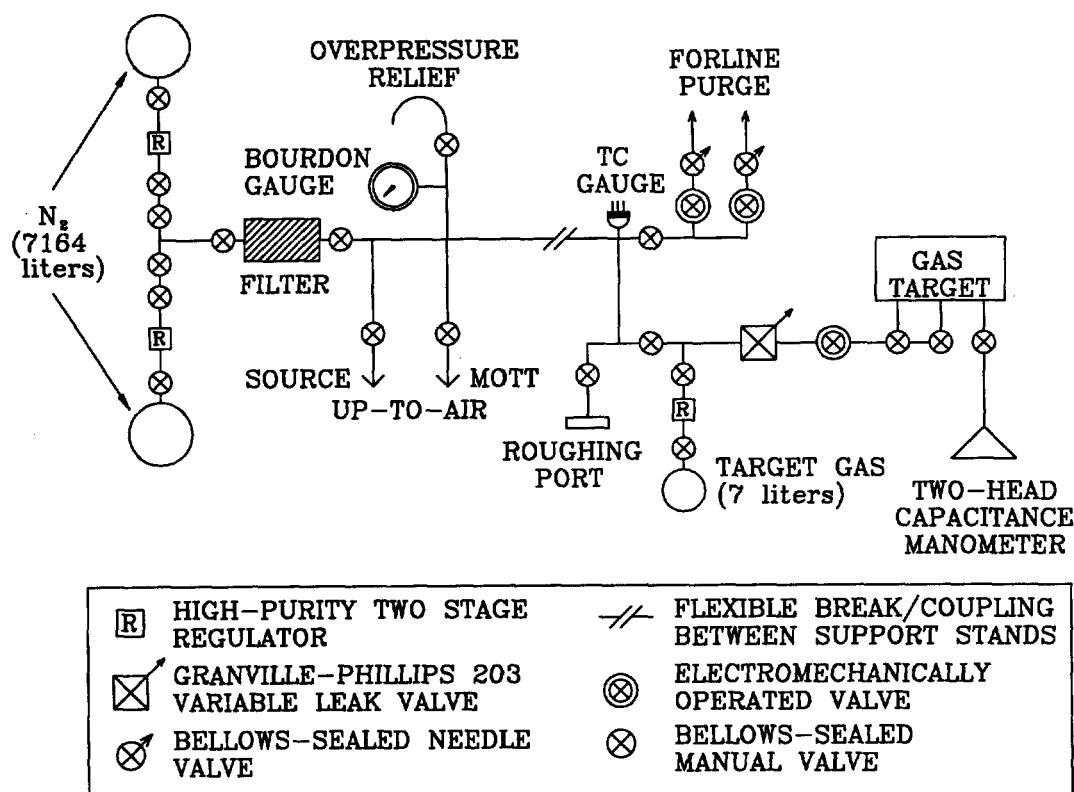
OVERPRESSURE RELIEF

FORLINE PURGE

BOURDON GAUGE

TC GAUGE

R

$N_2$ (7164 liters)

FILTER

R

GAS TARGET

SOURCE

MOTT

UP–TO–AIR

R

ROUGHING PORT

TARGET GAS (7 liters)

TWO–HEAD CAPACITANCE MANOMETER

R HIGH–PURITY TWO STAGE REGULATOR

FLEXIBLE BREAK/COUPLING BETWEEN SUPPORT STANDS

GRANVILLE–PHILLIPS 203 VARIABLE LEAK VALVE

ELECTROMECHANICALLY OPERATED VALVE

BELLOWS–SEALED NEEDLE VALVE

BELLOWS–SEALED MANUAL VALVE